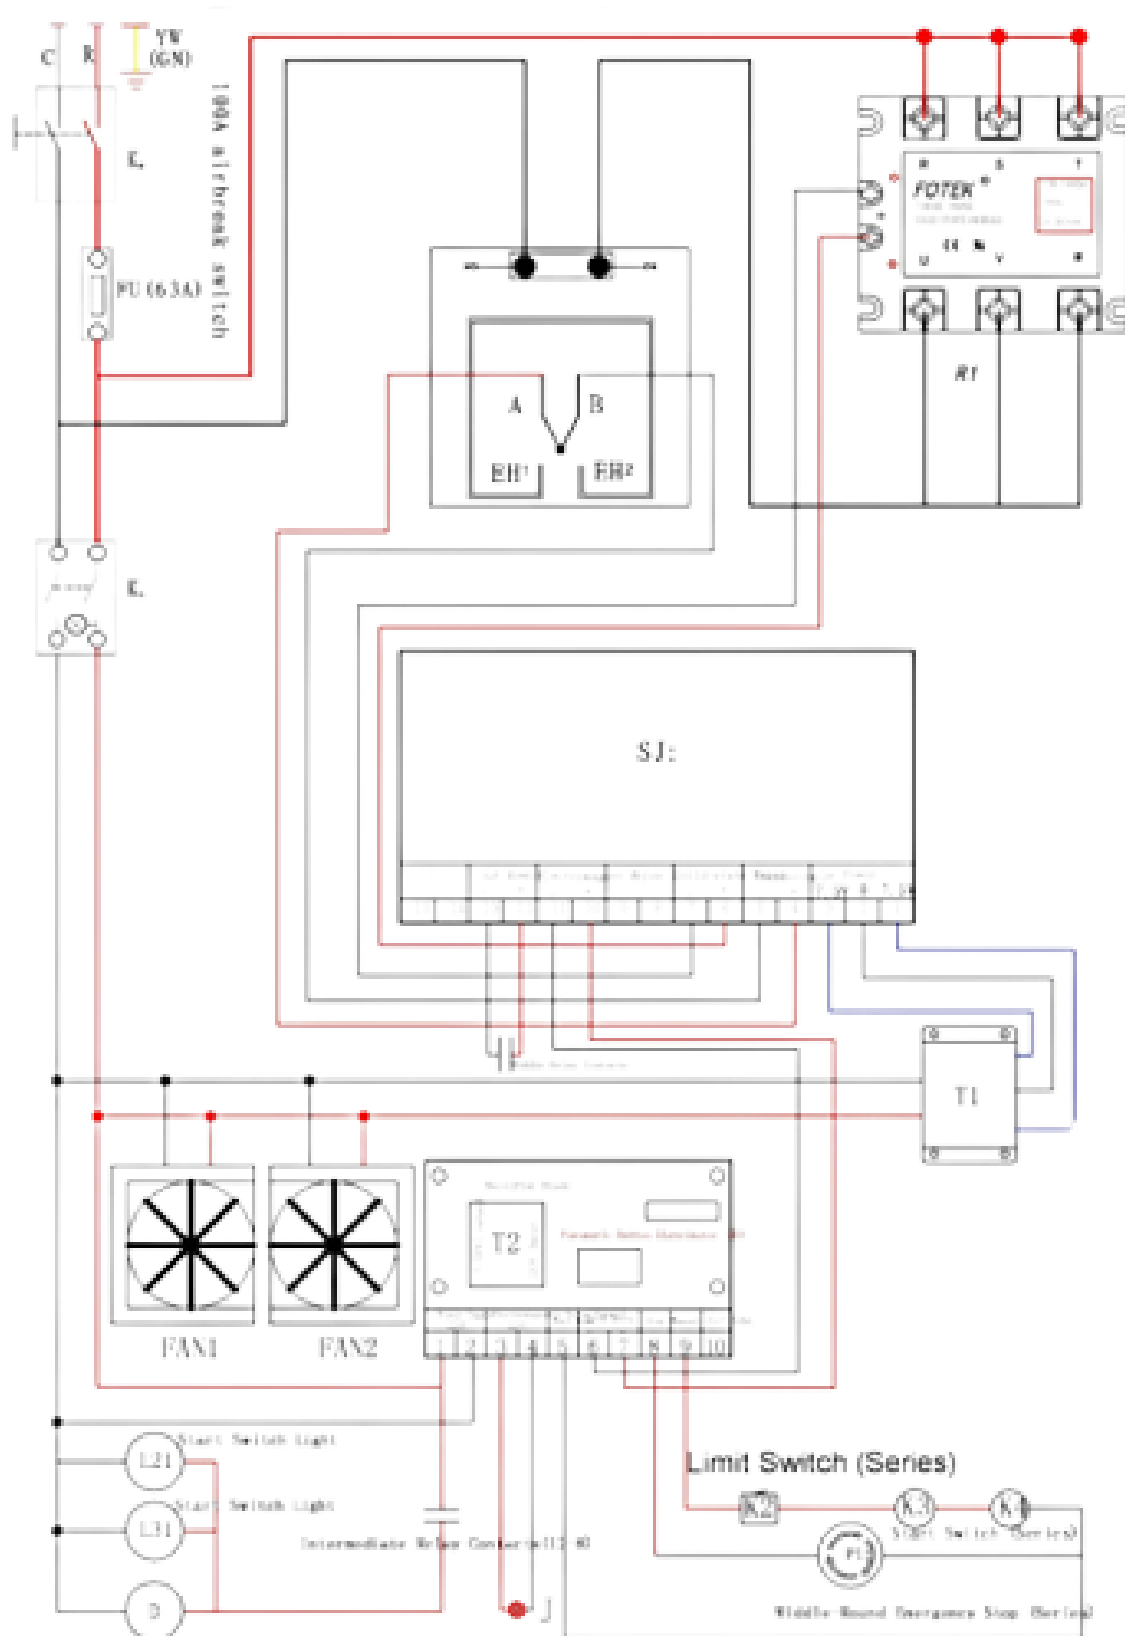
C R YW (GN)

100A airbreak switch

K

FU (63A)

FOTEK

A B

EH¹ EH²

R1

K

SJ:

T1

FAN1 FAN2

T2

1 2 3 4 5 6 7 8 9 10

Start Switch Light

L21

Start Switch Light

L31

Intermediate Relay Contacts

D

Limit Switch (Series)

K2 K3 K4

Start Switch (Series)

Middle Round Emergency Stop (Series)